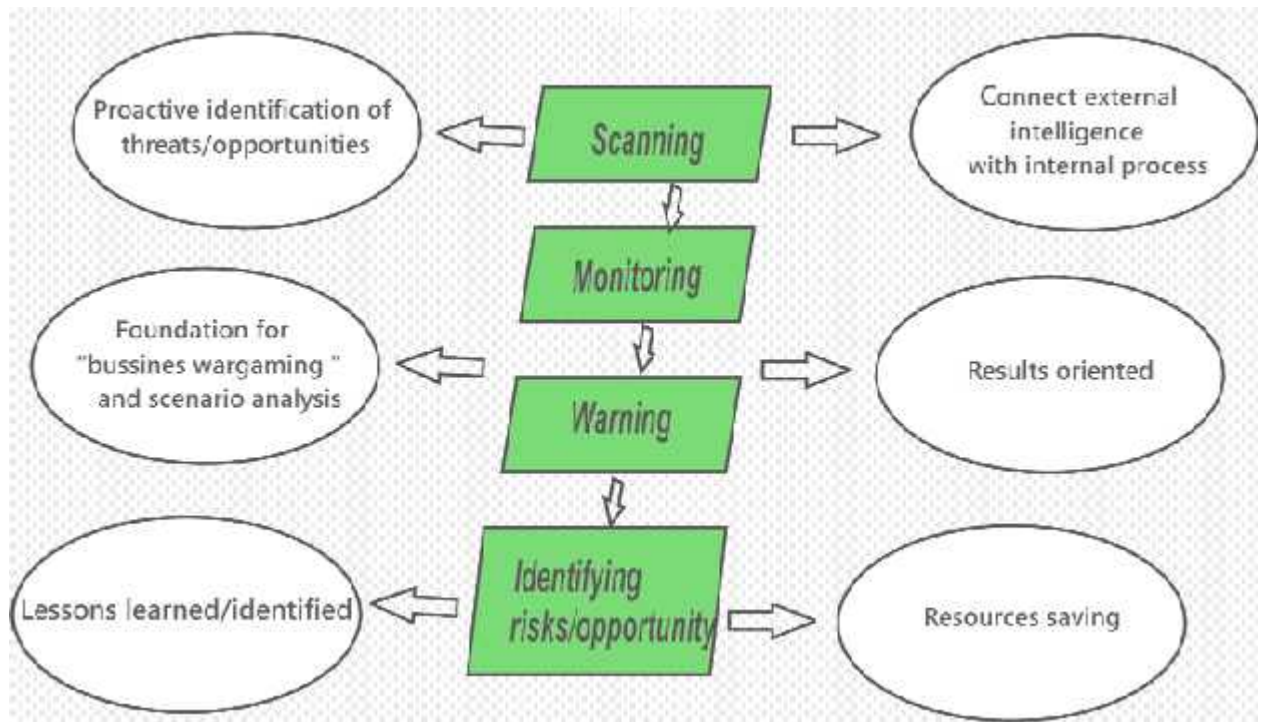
Proactive identification of threats/opportunities

Scanning

Connect external intelligence with internal process

Monitoring

Foundation for "bussines wargaming " and scenario analysis

Warning

Results oriented

Lessons learned/identified

Identifying risks/opportunity

Resources saving